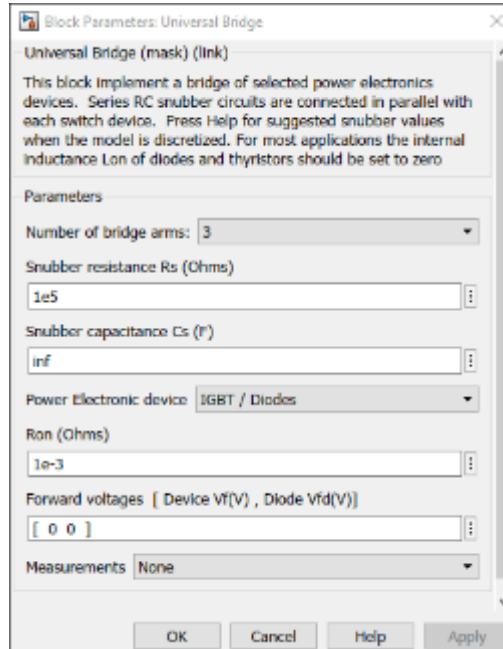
Block Parameters: Universal Bridge

Universal Bridge (mask) (link)

This block implement a bridge of selected power electronics devices. Series RC snubber circuits are connected in parallel with each switch device. Press Help for suggested snubber values when the model is discretized. For most applications the internal inductance Lon of diodes and thyristors should be set to zero

Parameters

Number of bridge arms: 3

Snubber resistance Rs (Ohms)

1e5

Snubber capacitance Cs (F)

inf

Power Electronic device IGBT / Diodes

Ron (Ohms)

1e-3

Forward voltages [ Device Vf(V) , Diode Vfd(V)]

[ 0 0 ]

Measurements None

OK Cancel Help Apply